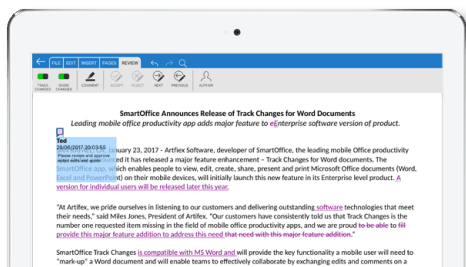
FILE EDIT INSERT PAGES REVIEW

TRACK CHANGES SHOW CHANGES COMMENT ACCEPT REJECT NEXT PREVIOUS AUTHOR

SmartOffice Announces Release of Track Changes for Word Documents

Leading mobile office productivity app adds major feature to eEnterprise software version of product.

Ted
26/06/2017 20:13:55
Please review and approve redline edits and quote

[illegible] January 23, 2017 - Artifex Software, developer of SmartOffice, the leading mobile Office productivity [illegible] it has released a major feature enhancement – Track Changes for Word documents. The SmartOffice app, which enables people to view, edit, create, share, present and print Microsoft Office documents (Word, Excel and PowerPoint) on their mobile devices, will initially launch this new feature in its Enterprise level product. A version for individual users will be released later this year.

"At Artifex, we pride ourselves in listening to our customers and delivering outstanding software technologies that meet their needs," said Miles Jones, President of Artifex. "Our customers have consistently told us that Track Changes is the number one requested item missing in the field of mobile office productivity apps, and we are proud to be able to fill provide this major feature addition to address this need that need with this major feature addition."

SmartOffice Track Changes is compatible with MS Word and will provide the key functionality a mobile user will need to "mark-up" a Word document and will enable teams to effectively collaborate by exchanging edits and comments on a